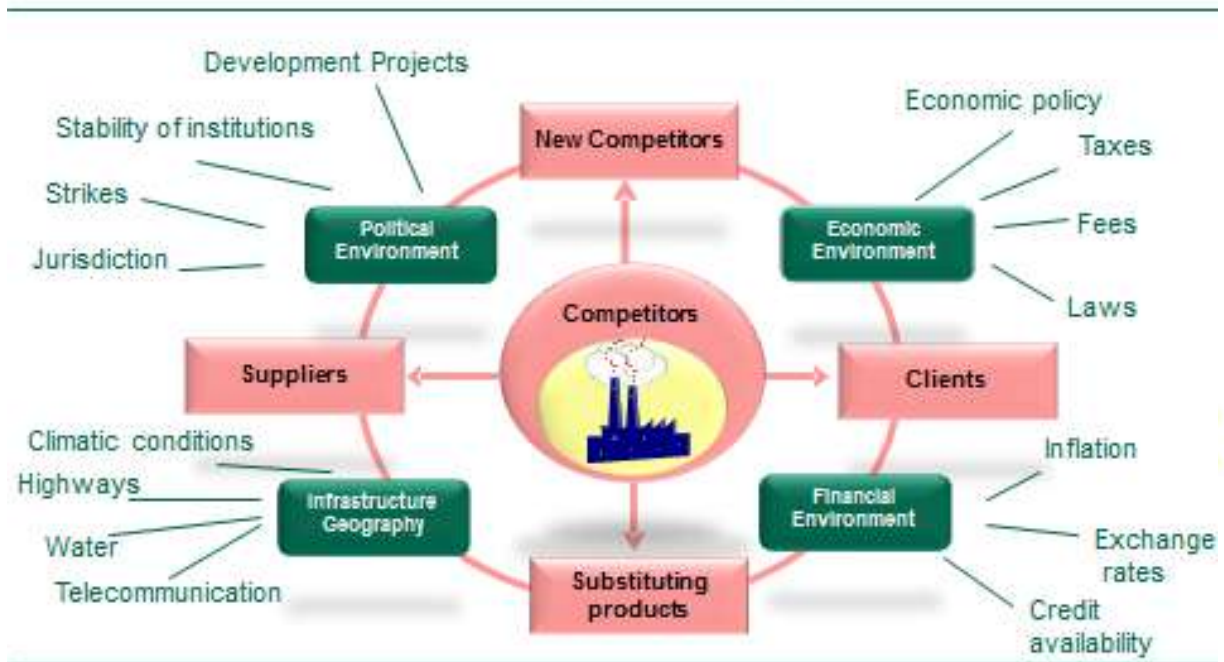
Development Projects

Stability of institutions

Strikes

Jurisdiction

Political Environment

New Competitors

Economic policy

Taxes

Fees

Laws

Economic Environment

Competitors

Suppliers

Clients

Climatic conditions

Highways

Water

Telecommunication

Infrastructure Geography

Substituting products

Financial Environment

Inflation

Exchange rates

Credit availability